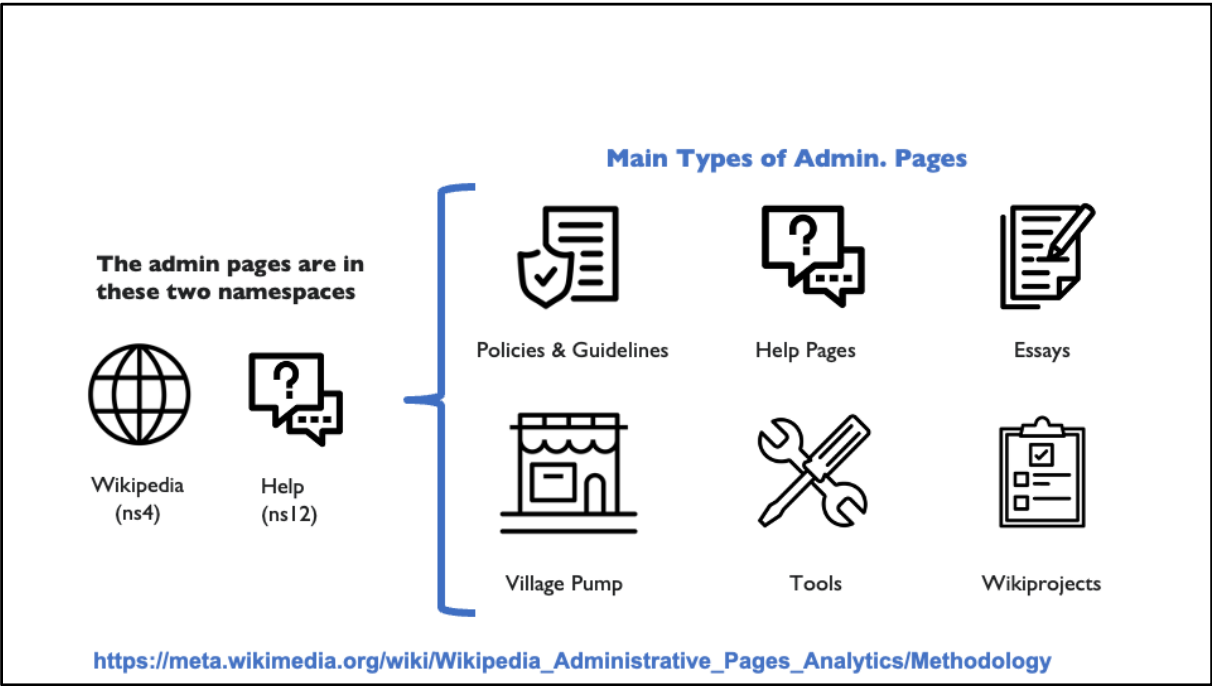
Main Types of Admin. Pages

The admin pages are in these two namespaces

Wikipedia
(ns4)

Help
(ns12)

Policies & Guidelines

Help Pages

Essays

Village Pump

Tools

Wikiprojects

https://meta.wikimedia.org/wiki/Wikipedia_Administrative_Pages_Analytics/Methodology